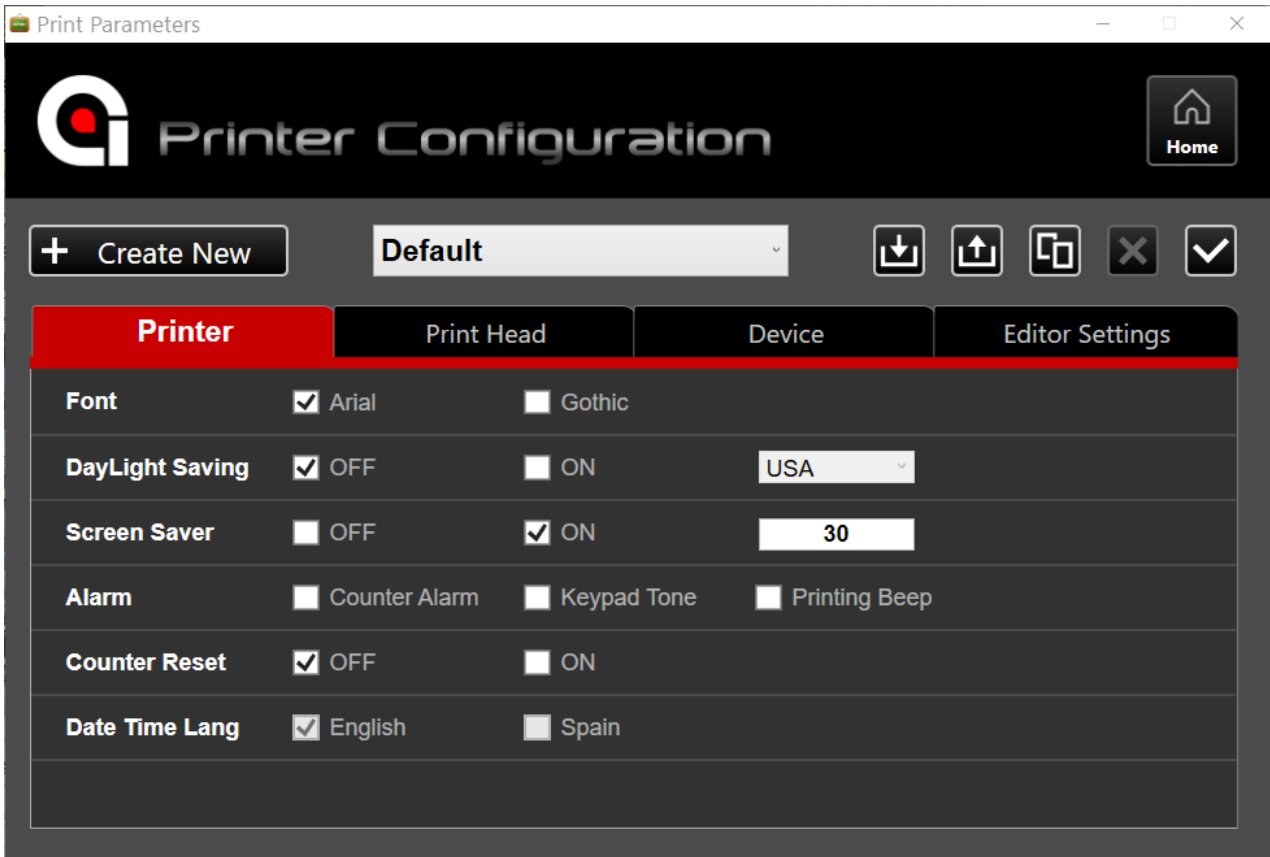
Print Parameters

Printer Configuration

Home

Create New

Default

Printer

Print Head

Device

Editor Settings

Font
Arial
Gothic

DayLight Saving
OFF
ON
USA

Screen Saver
OFF
ON
30

Alarm
Counter Alarm
Keypad Tone
Printing Beep

Counter Reset
OFF
ON

Date Time Lang
English
Spain